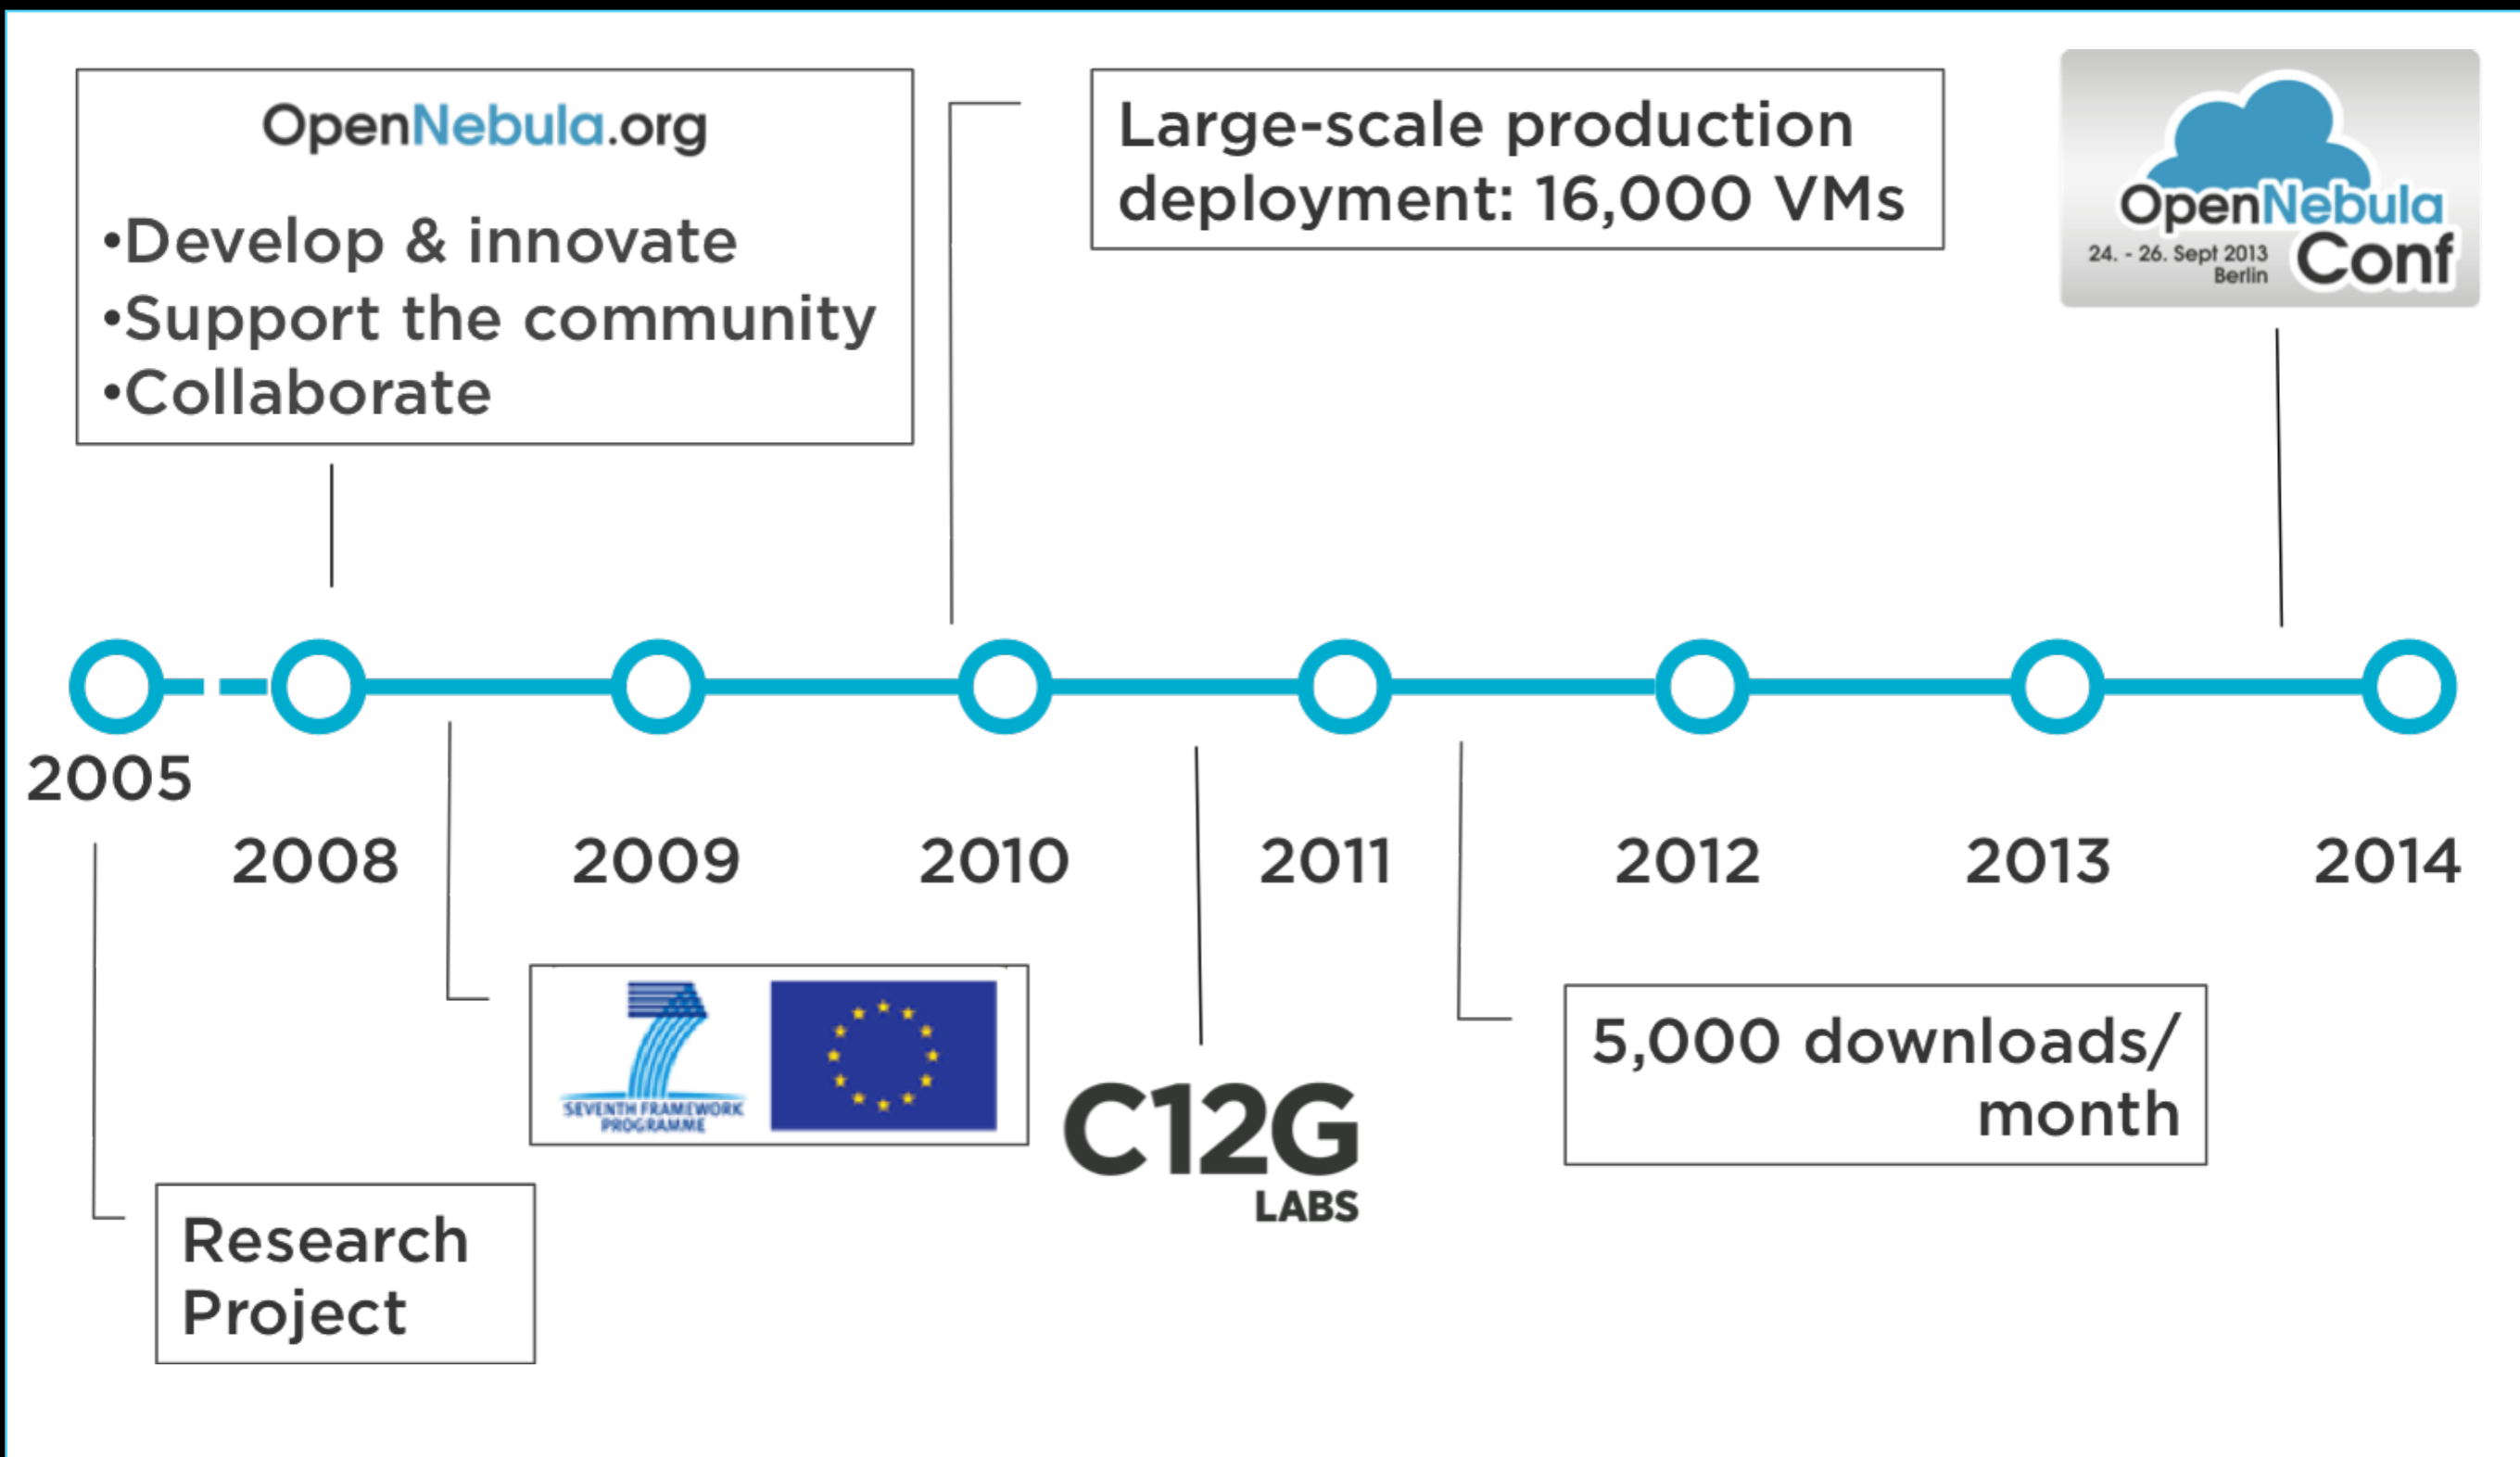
OpenNebula.org

•Develop & innovate
•Support the community
•Collaborate

Large-scale production deployment: 16,000 VMs

OpenNebula Conf
24. - 26. Sept 2013 Berlin

2005

2008

2009

2010

2011

2012

2013

2014

SEVENTH FRAMEWORK PROGRAMME

C12G LABS

5,000 downloads/ month

Research Project